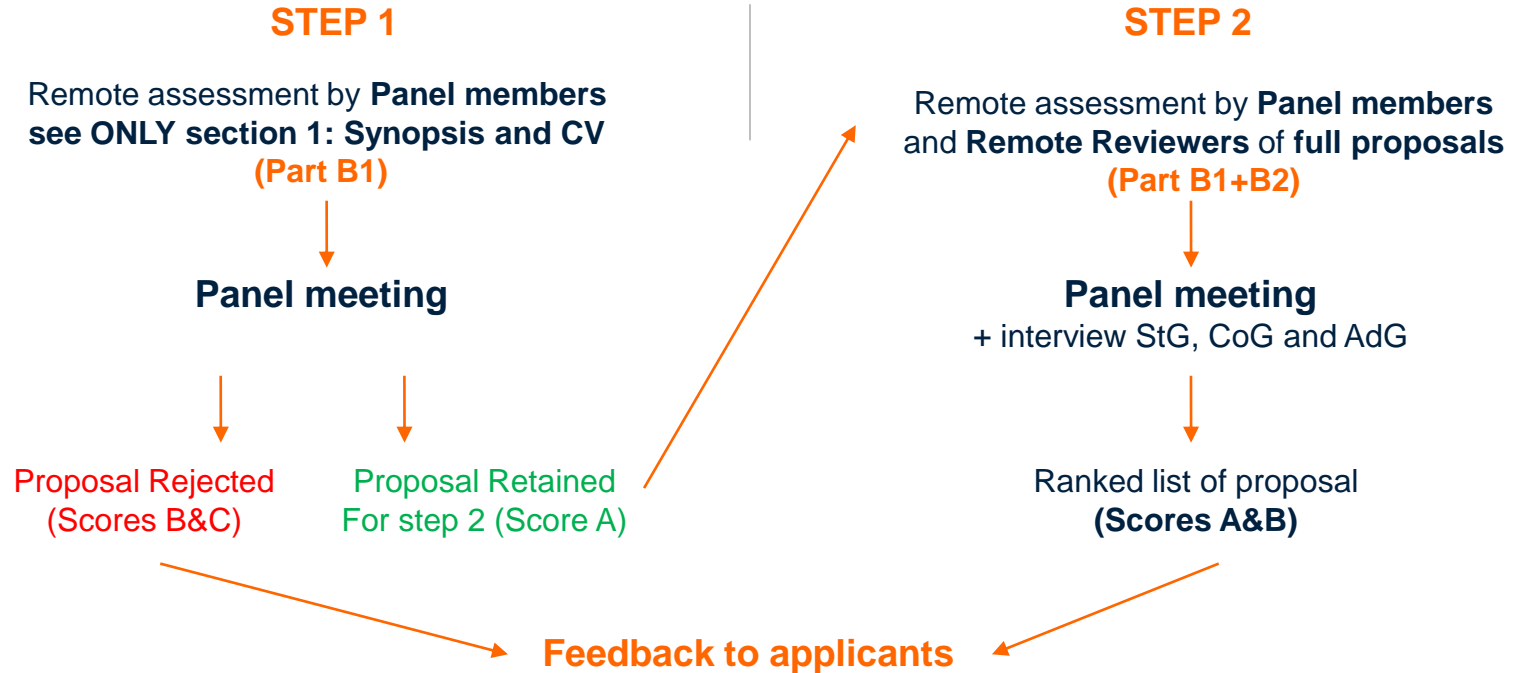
STEP 1

Remote assessment by **Panel members see ONLY section 1: Synopsis and CV** (Part B1)

Panel meeting

Proposal Rejected (Scores B&C)

Proposal Retained For step 2 (Score A)

STEP 2

Remote assessment by **Panel members** and **Remote Reviewers** of **full proposals** (Part B1+B2)

Panel meeting
+ interview StG, CoG and AdG

Ranked list of proposal
**(Scores A&B)**

Feedback to applicants